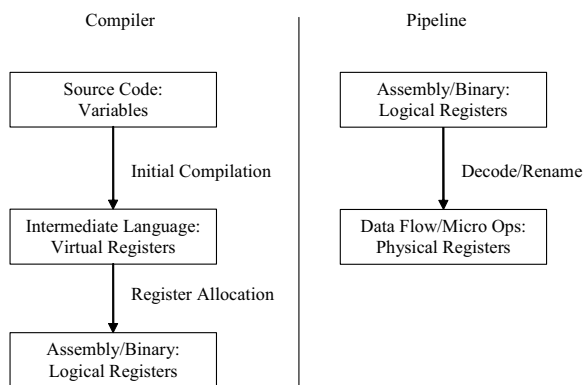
Compiler

Source Code:
Variables

Initial Compilation

Intermediate Language:
Virtual Registers

Register Allocation

Assembly/Binary:
Logical Registers

Pipeline

Assembly/Binary:
Logical Registers

Decode/Rename

Data Flow/Micro Ops:
Physical Registers